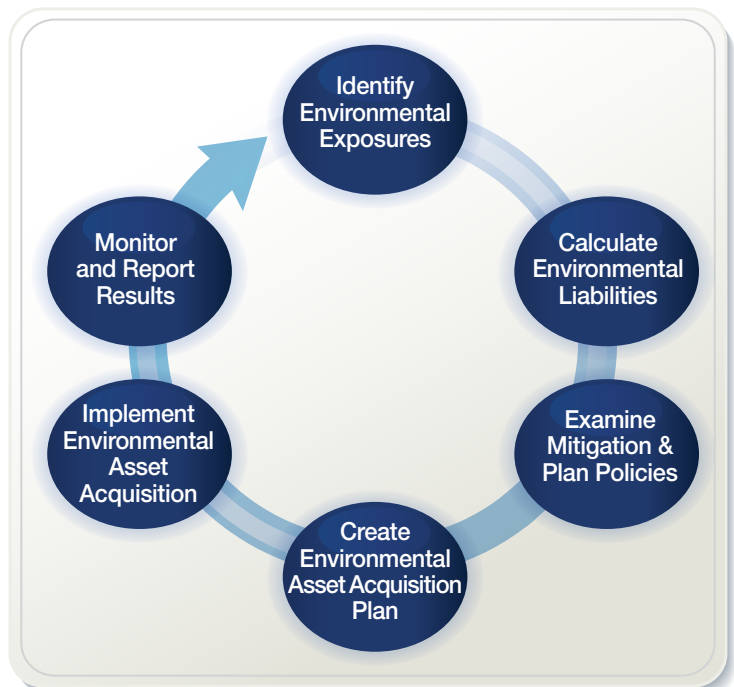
Identify Environmental Exposures

Calculate Environmental Liabilities

Examine Mitigation & Plan Policies

Create Environmental Asset Acquisition Plan

Implement Environmental Asset Acquisition

Monitor and Report Results